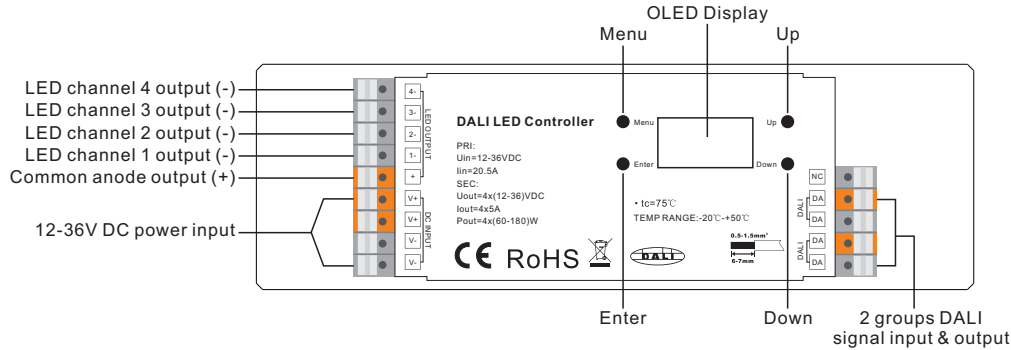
OLED Display

Menu

Up

LED channel 4 output (-)

LED channel 3 output (-)

LED channel 2 output (-)

LED channel 1 output (-)

Common anode output (+)

12-36V DC power input

4-

3-

2-

1-

+

LED OUTPUT

V+

V+

V-

V-

DC INPUT

DALI LED Controller

PRI:
Uin=12-36VDC
Iin=20.5A
SEC:
Uout=4x(12-36)VDC
Iout=4x5A
Pout=4x(60-180)W

CE RoHS

Menu

Enter

Up

Down

• tc=75℃
TEMP RANGE:-20℃-+50℃

DALI

0.5-1.5mm²

6-7mm

NC

DALI

DA

DA

DALI

DA

DA

Enter

Down

2 groups DALI signal input & output